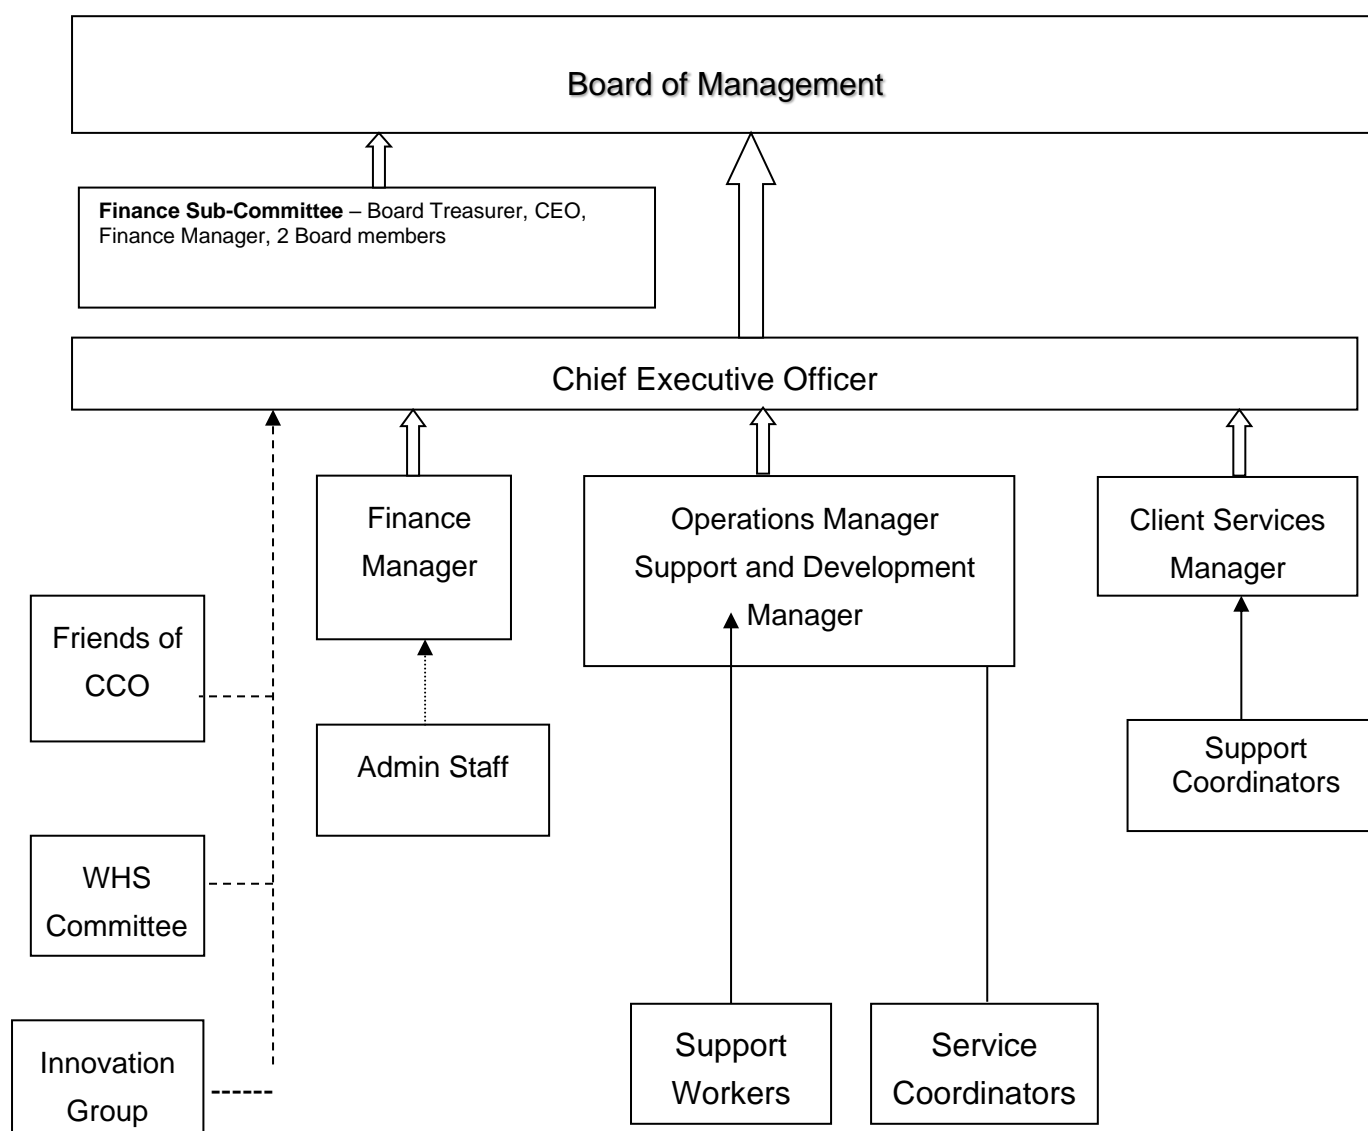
Board of Management

**Finance Sub-Committee** – Board Treasurer, CEO, Finance Manager, 2 Board members

Chief Executive Officer

Finance Manager

Operations Manager Support and Development Manager

Client Services Manager

Friends of CCO

Admin Staff

Support Coordinators

WHS Committee

Innovation Group

Support Workers

Service Coordinators